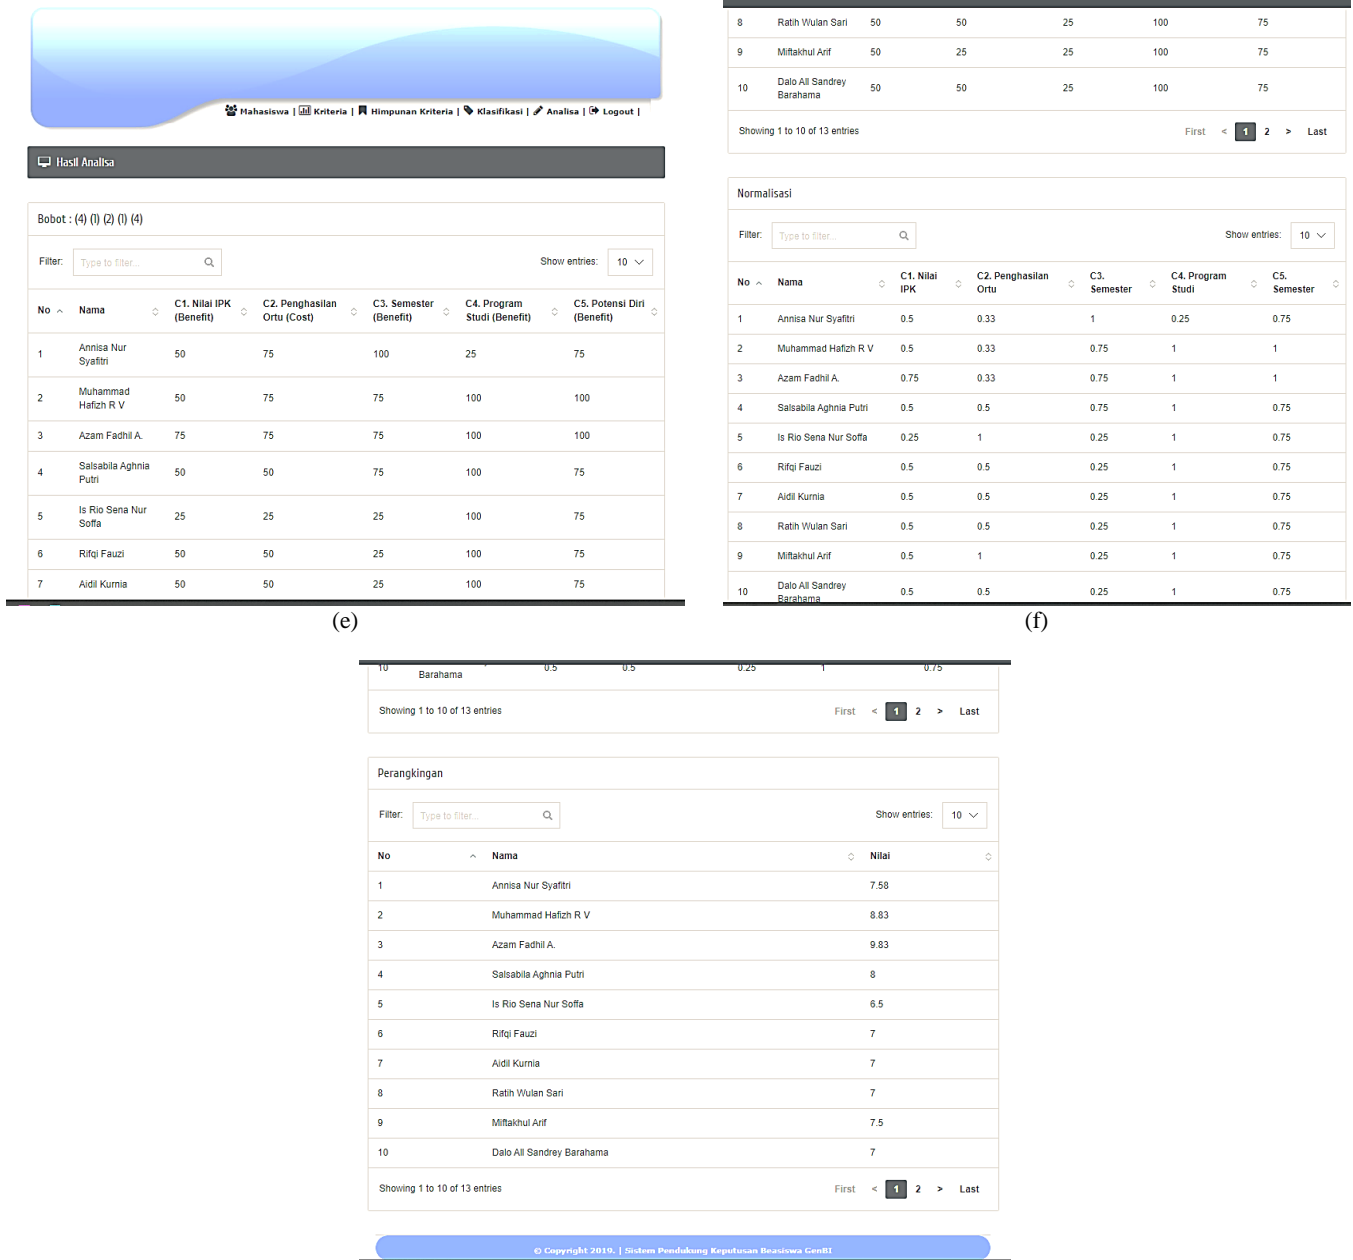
Mahasiswa | Kriteria | Himpunan Kriteria | Klasifikasi | Analisa | Logout |

Hasil Analisa

Bobot : (4) (1) (2) (1) (4)

Filter: Type to filter... Show entries: 10

| No | Nama | C1. Nilai IPK (Benefit) | C2. Penghasilan Ortu (Cost) | C3. Semester (Benefit) | C4. Program Studi (Benefit) | C5. Potensi Diri (Benefit) |
|---|---|---|---|---|---|---|
| 1 | Annisa Nur Syafitri | 50 | 75 | 100 | 25 | 75 |
| 2 | Muhammad Hafizh R V | 50 | 75 | 75 | 100 | 100 |
| 3 | Azam Fadhil A. | 75 | 75 | 75 | 100 | 100 |
| 4 | Salsabila Aghnia Putri | 50 | 50 | 75 | 100 | 75 |
| 5 | Is Rio Sena Nur Soffa | 25 | 25 | 25 | 100 | 75 |
| 6 | Rifqi Fauzi | 50 | 50 | 25 | 100 | 75 |
| 7 | Aidil Kurnia | 50 | 50 | 25 | 100 | 75 |

(e)

| 8 | Ratih Wulan Sari | 50 | 50 | 25 | 100 | 75 |
|---|---|---|---|---|---|---|
| 9 | Miftakhul Arif | 50 | 25 | 25 | 100 | 75 |
| 10 | Dalo All Sandrey Barahama | 50 | 50 | 25 | 100 | 75 |

Showing 1 to 10 of 13 entries First < 1 2 > Last

Normalisasi

Filter: Type to filter... Show entries: 10

| No | Nama | C1. Nilai IPK | C2. Penghasilan Ortu | C3. Semester | C4. Program Studi | C5. Semester |
|---|---|---|---|---|---|---|
| 1 | Annisa Nur Syafitri | 0.5 | 0.33 | 1 | 0.25 | 0.75 |
| 2 | Muhammad Hafizh R V | 0.5 | 0.33 | 0.75 | 1 | 1 |
| 3 | Azam Fadhil A. | 0.75 | 0.33 | 0.75 | 1 | 1 |
| 4 | Salsabila Aghnia Putri | 0.5 | 0.5 | 0.75 | 1 | 0.75 |
| 5 | Is Rio Sena Nur Soffa | 0.25 | 1 | 0.25 | 1 | 0.75 |
| 6 | Rifqi Fauzi | 0.5 | 0.5 | 0.25 | 1 | 0.75 |
| 7 | Aidil Kurnia | 0.5 | 0.5 | 0.25 | 1 | 0.75 |
| 8 | Ratih Wulan Sari | 0.5 | 0.5 | 0.25 | 1 | 0.75 |
| 9 | Miftakhul Arif | 0.5 | 1 | 0.25 | 1 | 0.75 |
| 10 | Dalo All Sandrey Barahama | 0.5 | 0.5 | 0.25 | 1 | 0.75 |

(f)

| 10 | Barahama | 0.5 | 0.5 | 0.25 | 1 | 0.75 |
|---|---|---|---|---|---|---|

Showing 1 to 10 of 13 entries First < 1 2 > Last

Perangkingan

Filter: Type to filter... Show entries: 10

| No | Nama | Nilai |
|---|---|---|
| 1 | Annisa Nur Syafitri | 7.58 |
| 2 | Muhammad Hafizh R V | 8.83 |
| 3 | Azam Fadhil A. | 9.83 |
| 4 | Salsabila Aghnia Putri | 8 |
| 5 | Is Rio Sena Nur Soffa | 6.5 |
| 6 | Rifqi Fauzi | 7 |
| 7 | Aidil Kurnia | 7 |
| 8 | Ratih Wulan Sari | 7 |
| 9 | Miftakhul Arif | 7.5 |
| 10 | Dalo All Sandrey Barahama | 7 |

Showing 1 to 10 of 13 entries First < 1 2 > Last

© Copyright 2019. | Sistem Pendukung Keputusan Beasiswa GenBI